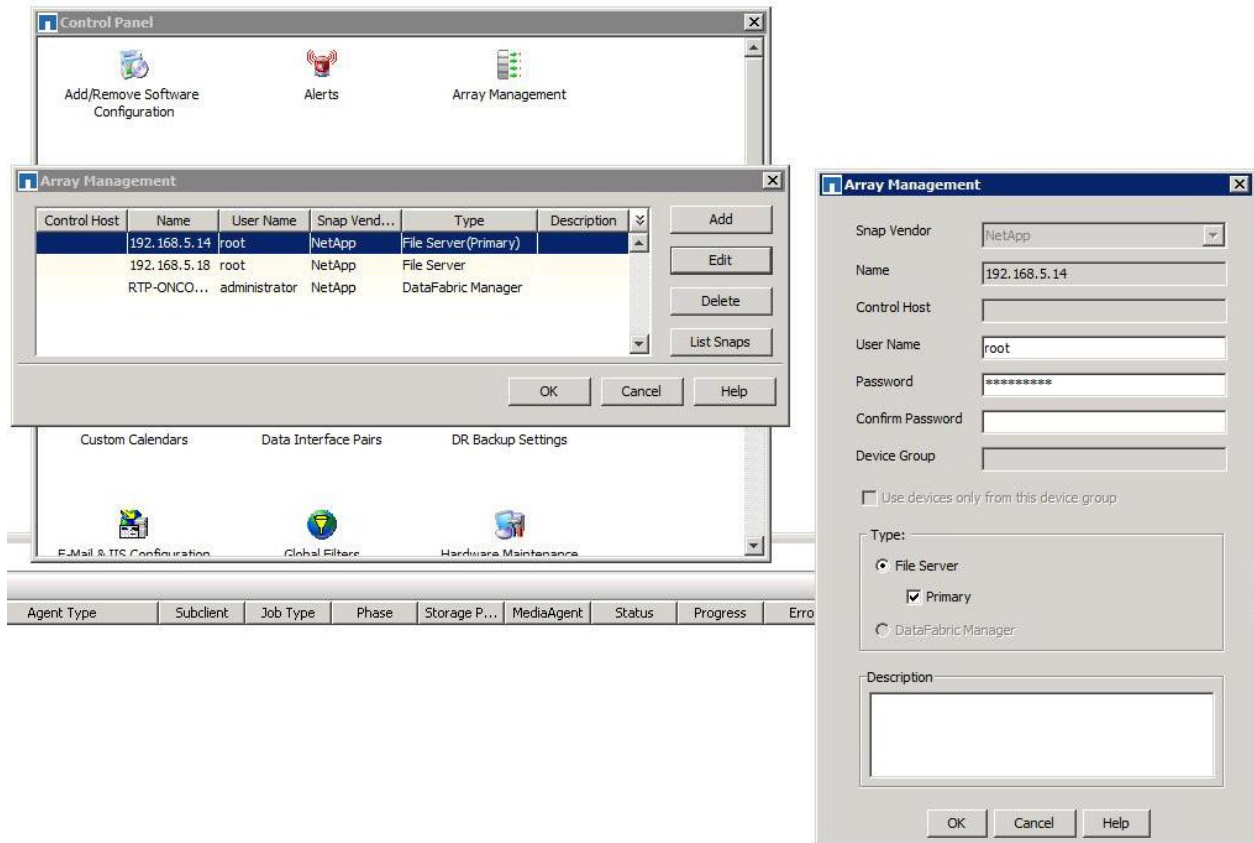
Control Panel

Add/Remove Software Configuration

Alerts

Array Management

Array Management

| Control Host | Name | User Name | Snap Vend... | Type | Description |
|---|---|---|---|---|---|
| | 192.168.5.14 | root | NetApp | File Server(Primary) | |
| | 192.168.5.18 | root | NetApp | File Server | |
| | RTP-ONCO... | administrator | NetApp | DataFabric Manager | |

Add
Edit
Delete
List Snaps

OK Cancel Help

Custom Calendars
Data Interface Pairs
DR Backup Settings

E-Mail & IIS Configuration
Global Filters
Hardware Maintenance

| Agent Type | Subclient | Job Type | Phase | Storage P... | MediaAgent | Status | Progress | Erro |
|---|---|---|---|---|---|---|---|---|

Array Management

Snap Vendor NetApp
Name 192.168.5.14
Control Host
User Name root
Password *********
Confirm Password
Device Group

Use devices only from this device group

Type:
File Server
Primary
DataFabric Manager

Description

OK Cancel Help